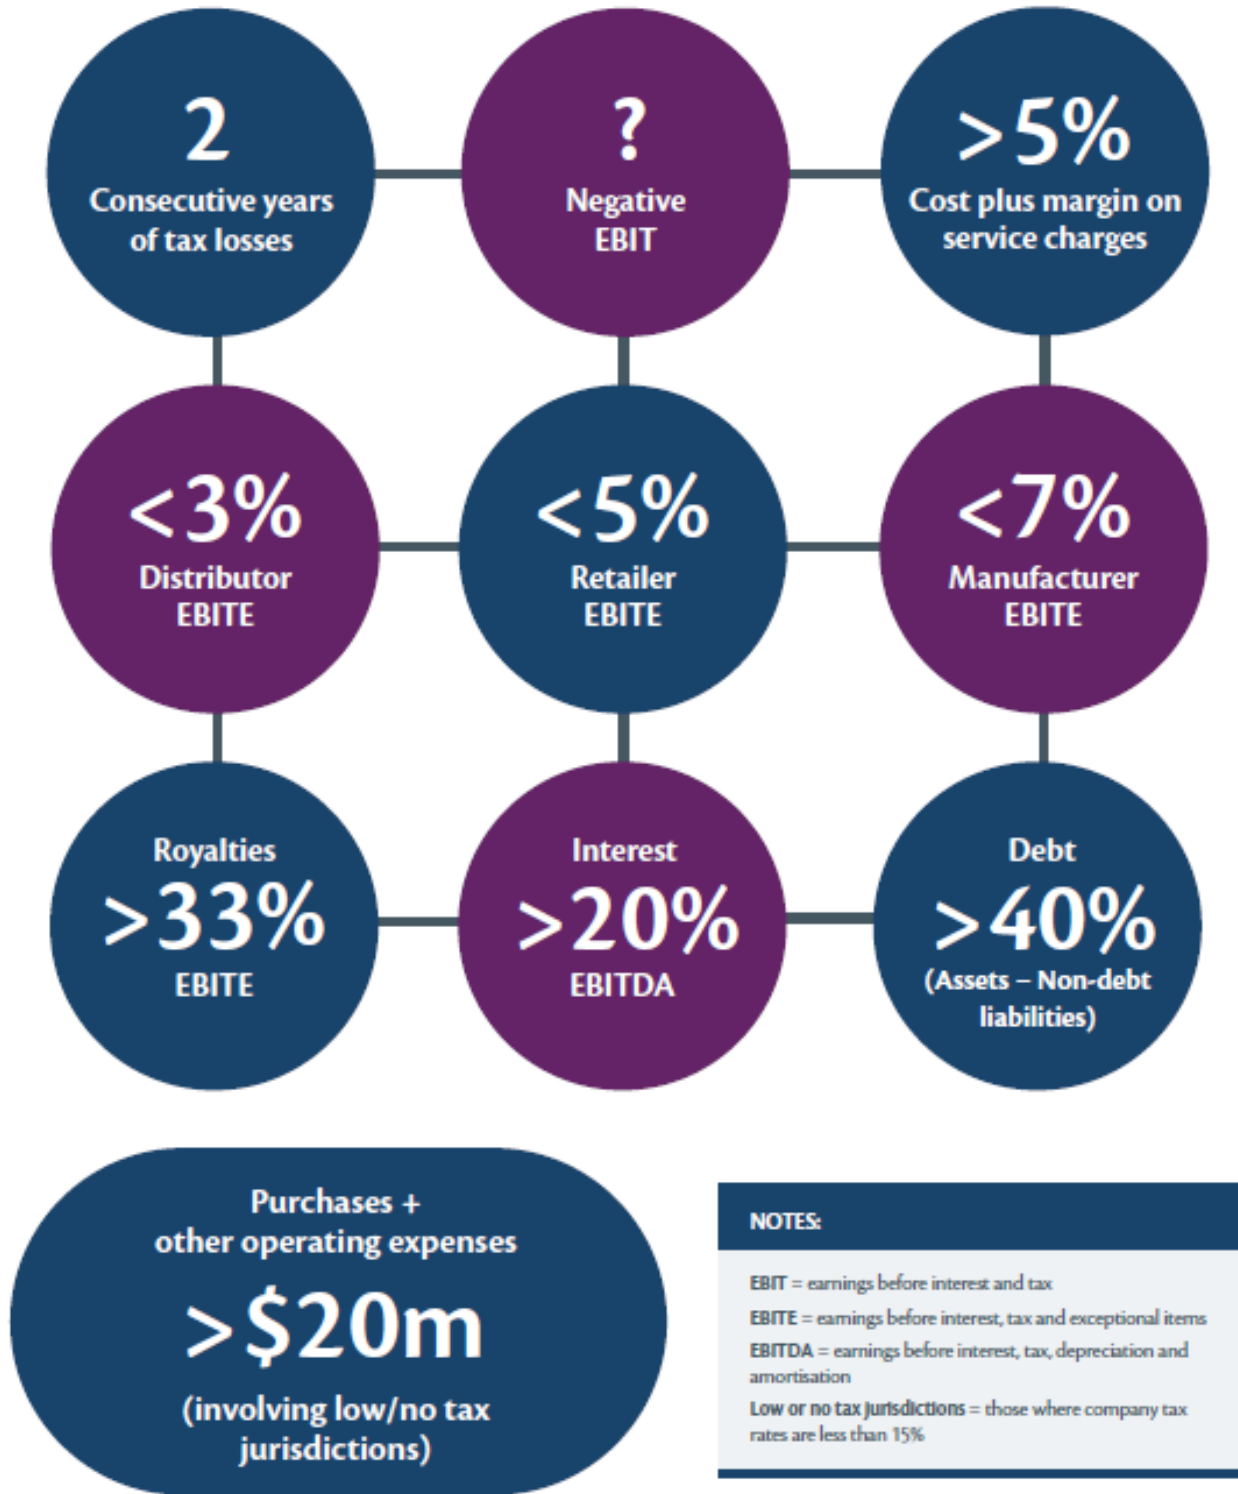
2
Consecutive years of tax losses

?
Negative EBIT

>5%
Cost plus margin on service charges

<3%
Distributor EBITE

<5%
Retailer EBITE

<7%
Manufacturer EBITE

Royalties
>33%
EBITE

Interest
>20%
EBITDA

Debt
>40%
(Assets – Non-debt liabilities)

Purchases + other operating expenses
>$20m
(involving low/no tax jurisdictions)

NOTES:

EBIT = earnings before interest and tax

EBITE = earnings before interest, tax and exceptional items

EBITDA = earnings before interest, tax, depreciation and amortisation

Low or no tax jurisdictions = those where company tax rates are less than 15%